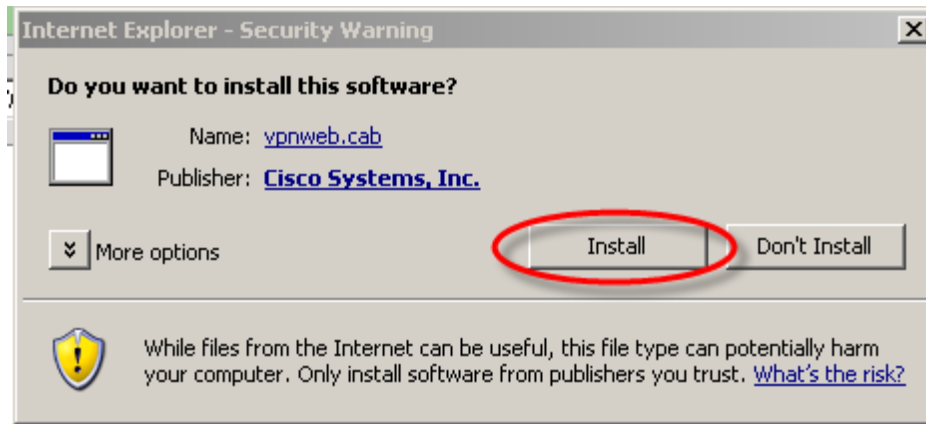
Internet Explorer - Security Warning

Do you want to install this software?

Name: vpnweb.cab

Publisher: Cisco Systems, Inc.

More options

Install

Don't Install

While files from the Internet can be useful, this file type can potentially harm your computer. Only install software from publishers you trust. What's the risk?